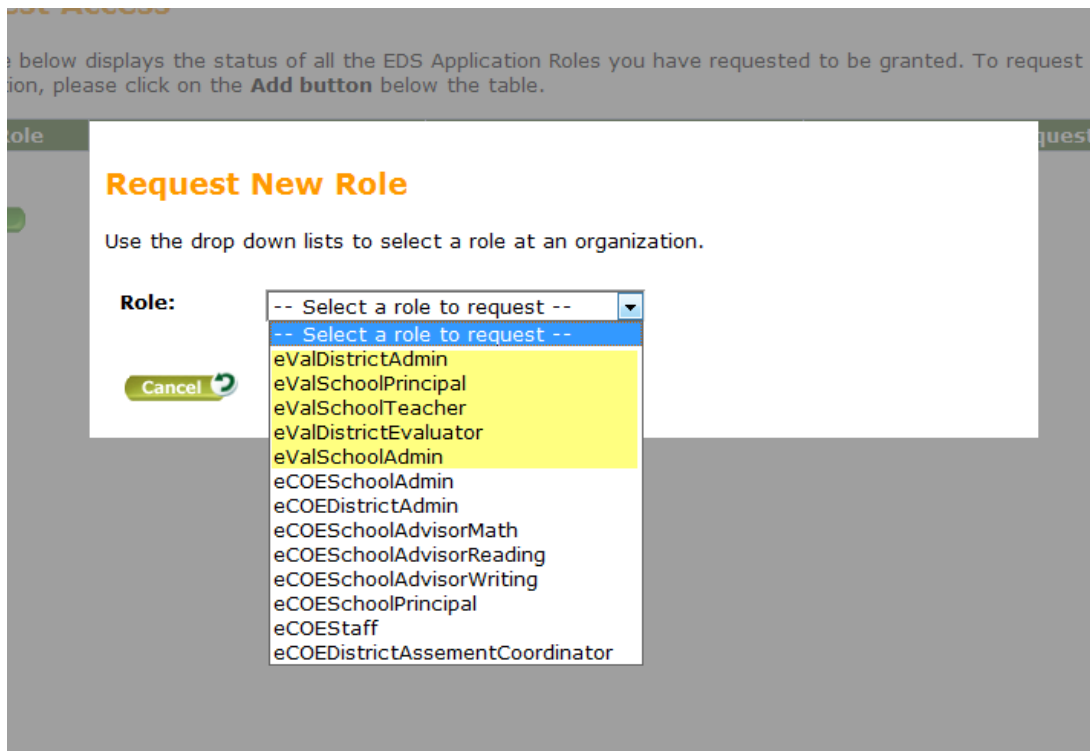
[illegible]st Access

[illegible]e below displays the status of all the EDS Application Roles you have requested to be granted. To request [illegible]tion, please click on the **Add button** below the table.

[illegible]ole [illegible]quest

Request New Role

Use the drop down lists to select a role at an organization.

Role: -- Select a role to request --

-- Select a role to request --
eValDistrictAdmin
eValSchoolPrincipal
eValSchoolTeacher
eValDistrictEvaluator
eValSchoolAdmin
eCOESchoolAdmin
eCOEDistrictAdmin
eCOESchoolAdvisorMath
eCOESchoolAdvisorReading
eCOESchoolAdvisorWriting
eCOESchoolPrincipal
eCOEStaff
eCOEDistrictAssementCoordinator

Cancel